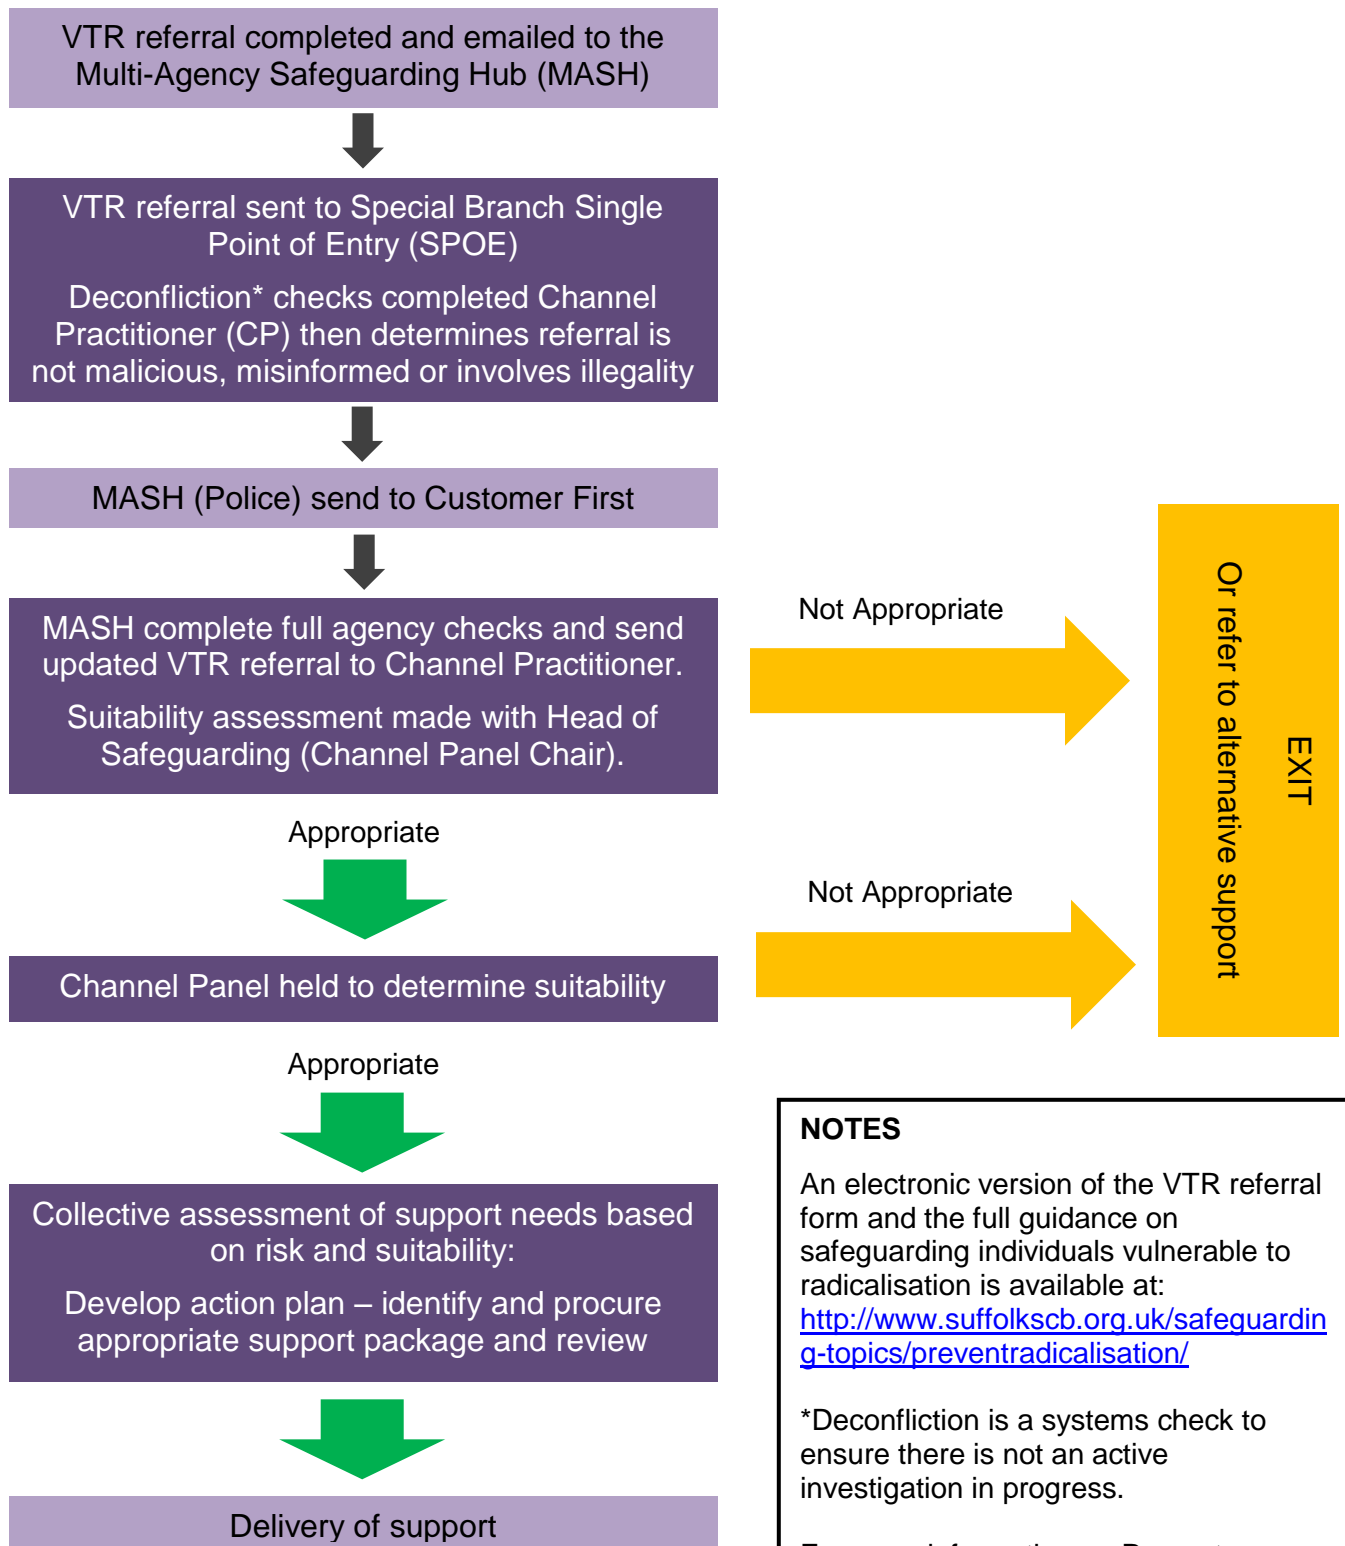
VTR referral completed and emailed to the Multi-Agency Safeguarding Hub (MASH)

VTR referral sent to Special Branch Single Point of Entry (SPOE)

Deconfliction* checks completed Channel Practitioner (CP) then determines referral is not malicious, misinformed or involves illegality

MASH (Police) send to Customer First

MASH complete full agency checks and send updated VTR referral to Channel Practitioner.

Suitability assessment made with Head of Safeguarding (Channel Panel Chair).

Not Appropriate

EXIT

Or refer to alternative support

Appropriate

Channel Panel held to determine suitability

Not Appropriate

Appropriate

Collective assessment of support needs based on risk and suitability:

Develop action plan – identify and procure appropriate support package and review

Delivery of support

NOTES

An electronic version of the VTR referral form and the full guidance on safeguarding individuals vulnerable to radicalisation is available at: http://www.suffolkscb.org.uk/safeguarding-topics/preventradicalisation/

*Deconfliction is a systems check to ensure there is not an active investigation in progress.

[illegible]